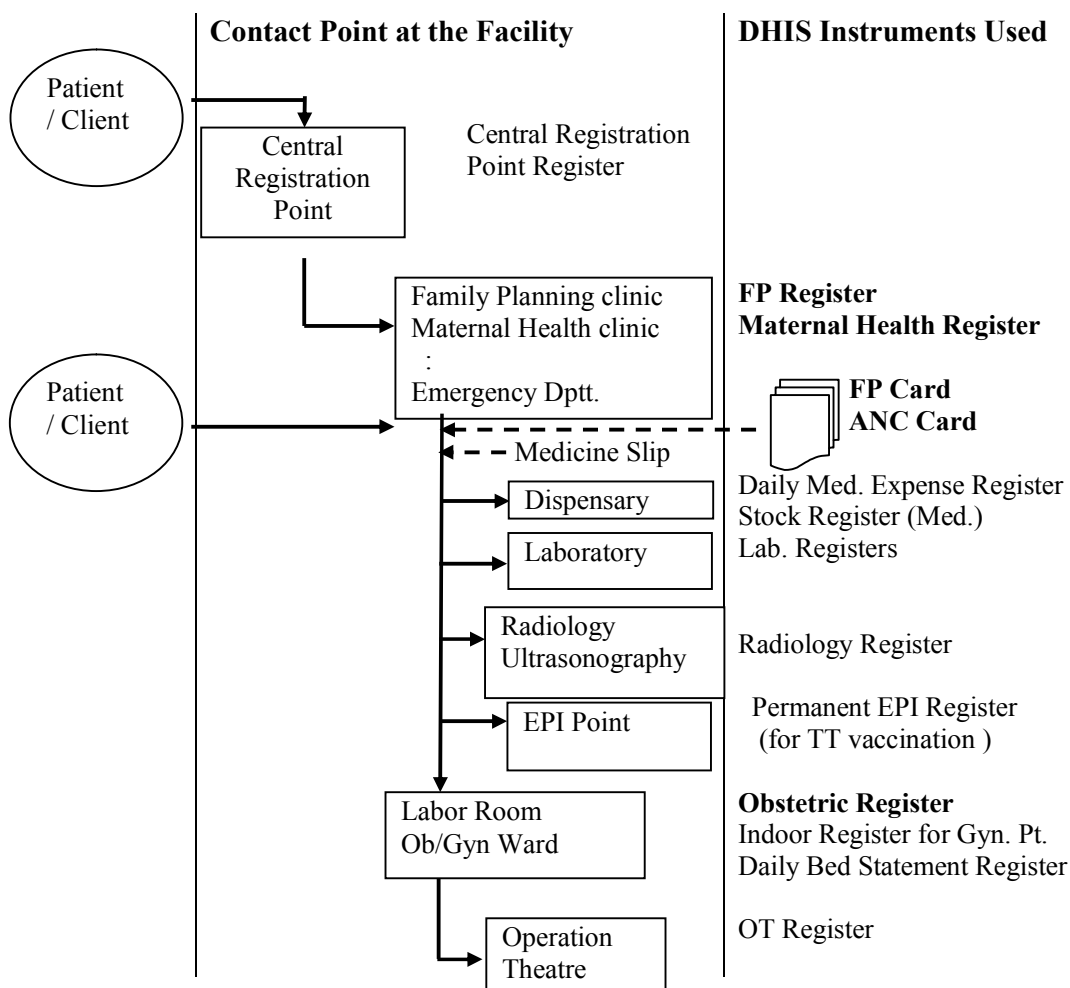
Contact Point at the Facility

DHIS Instruments Used

Patient / Client

Central Registration Point

Central Registration Point Register

Family Planning clinic
Maternal Health clinic
:
Emergency Dptt.

FP Register
Maternal Health Register

Patient / Client

FP Card
ANC Card

Medicine Slip

Dispensary

Daily Med. Expense Register
Stock Register (Med.)

Laboratory

Lab. Registers

Radiology
Ultrasonography

Radiology Register

EPI Point

Permanent EPI Register (for TT vaccination )

Labor Room
Ob/Gyn Ward

Obstetric Register
Indoor Register for Gyn. Pt.
Daily Bed Statement Register

Operation Theatre

OT Register